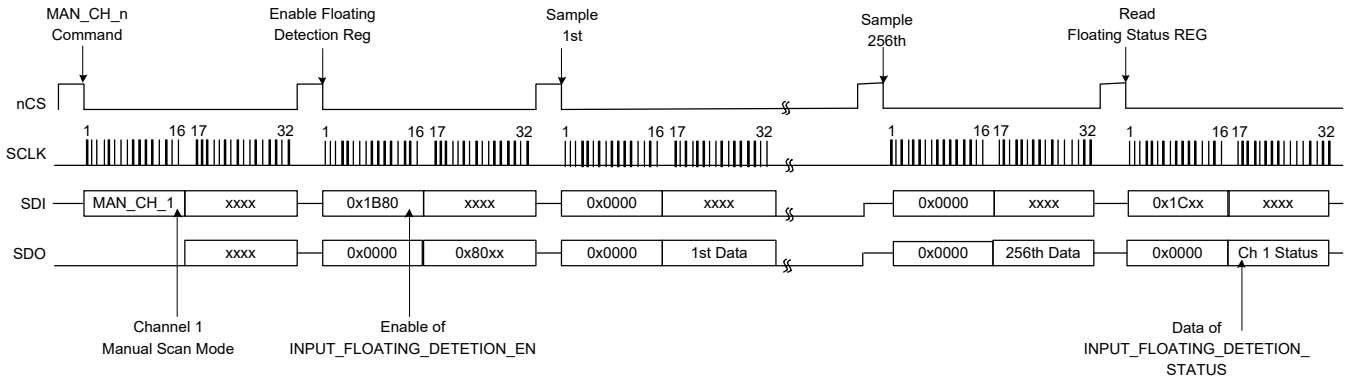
MAN_CH_n Command

Enable Floating Detection Reg

Sample 1st

Sample 256th

Read Floating Status REG

nCS

SCLK

1 16 17 32 1 16 17 32 1 16 17 32 1 16 17 32 1 16 17 32

SDI

MAN_CH_1 xxxx 0x1B80 xxxx 0x0000 xxxx 0x0000 xxxx 0x1Cxx xxxx

SDO

xxxx 0x0000 0x80xx 0x0000 1st Data 0x0000 256th Data 0x0000 Ch 1 Status

Channel 1 Manual Scan Mode

Enable of INPUT_FLOATING_DETETION_EN

Data of INPUT_FLOATING_DETETION_STATUS